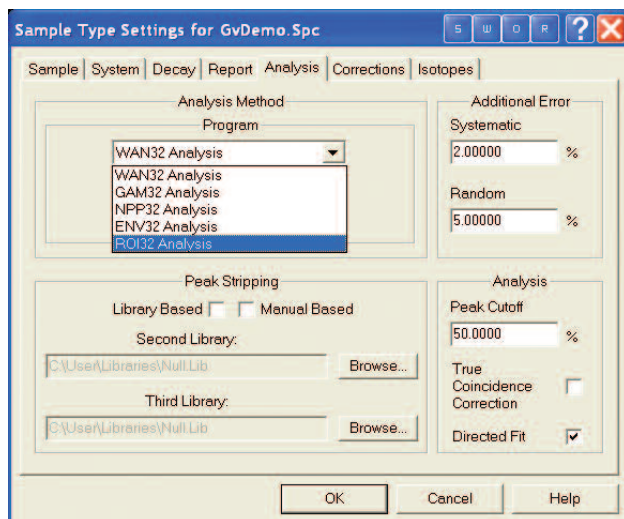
Sample Type Settings for GvDemo.Spc

S W O R ?

Sample | System | Decay | Report | Analysis | Corrections | Isotopes

Analysis Method

Program

WAN32 Analysis

WAN32 Analysis
GAM32 Analysis
NPP32 Analysis
ENV32 Analysis
ROI32 Analysis

Additional Error

Systematic

2.00000 %

Random

5.00000 %

Peak Stripping

Library Based Manual Based

Second Library:

C:\User\Libraries\Null.Lib Browse...

Third Library:

C:\User\Libraries\Null.Lib Browse...

Analysis

Peak Cutoff

50.0000 %

True Coincidence Correction

Directed Fit

OK Cancel Help